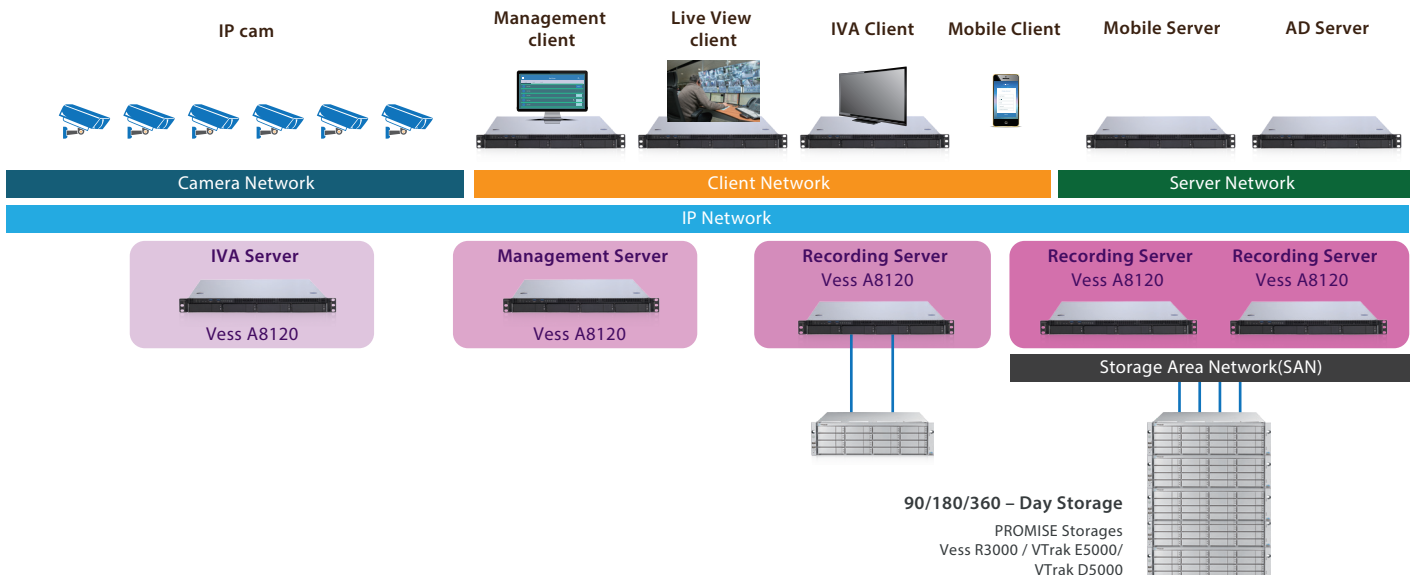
IP cam

Management client

Live View client

IVA Client

Mobile Client

Mobile Server

AD Server

Camera Network

Client Network

Server Network

IP Network

IVA Server
Vess A8120

Management Server
Vess A8120

Recording Server
Vess A8120

Recording Server
Vess A8120

Recording Server
Vess A8120

Storage Area Network(SAN)

90/180/360 – Day Storage

PROMISE Storages
Vess R3000 / VTrak E5000/
VTrak D5000